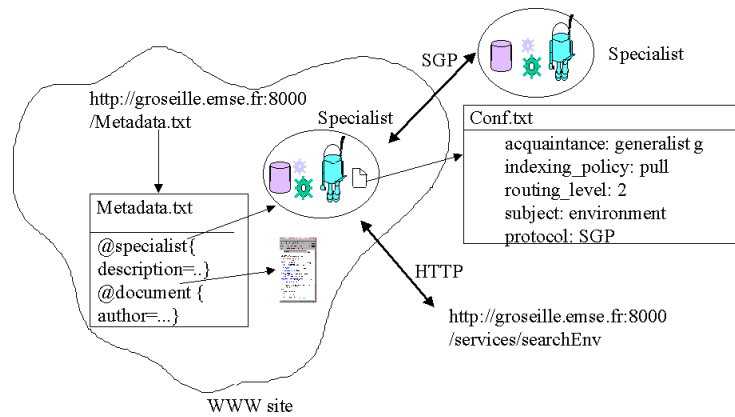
SGP

Specialist

http://groseille.emse.fr:8000 /Metadata.txt

Specialist

Conf.txt
acquaintance: generalist g
indexing_policy: pull
routing_level: 2
subject: environment
protocol: SGP

Metadata.txt
@specialist{
description=..}
@document {
author=...}

HTTP

http://groseille.emse.fr:8000 /services/searchEnv

WWW site